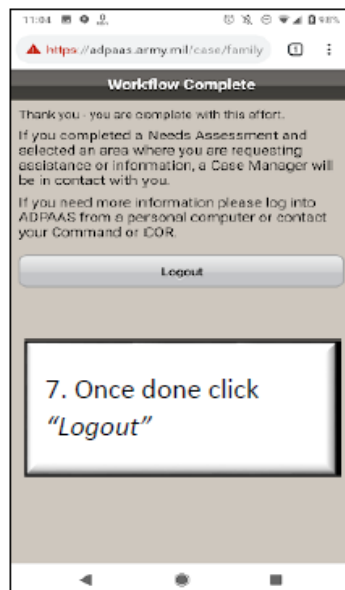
11:04 98%

https://adpaas.army.mil/case/family

1

Workflow Complete

Thank you - you are complete with this effort.

If you completed a Needs Assessment and selected an area where you are requesting assistance or information, a Case Manager will be in contact with you.

If you need more information please log into ADPAAS from a personal computer or contact your Command or COR.

Logout

7. Once done click *"Logout"*